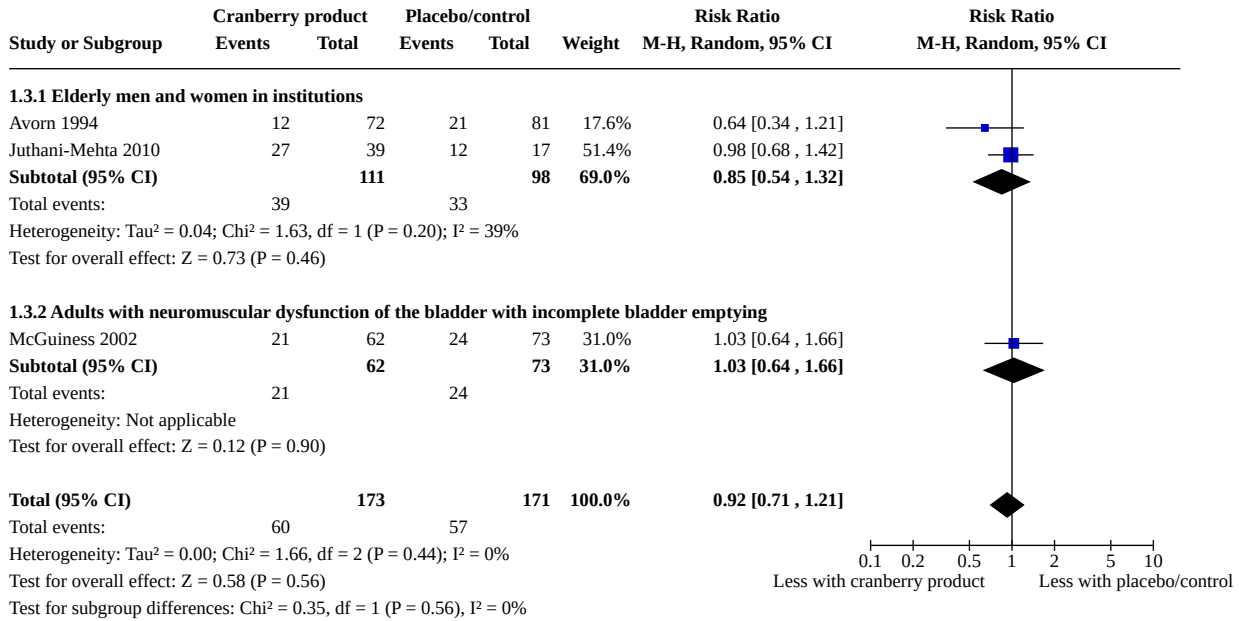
| Study or Subgroup | Cranberry product Events | Cranberry product Total | Placebo/control Events | Placebo/control Total | Weight | Risk Ratio M-H, Random, 95% CI | Risk Ratio M-H, Random, 95% CI |
|---|---|---|---|---|---|---|---|
| **1.3.1 Elderly men and women in institutions** | | | | | | | |
| Avorn 1994 | 12 | 72 | 21 | 81 | 17.6% | 0.64 [0.34 , 1.21] | |
| Juthani-Mehta 2010 | 27 | 39 | 12 | 17 | 51.4% | 0.98 [0.68 , 1.42] | |
| **Subtotal (95% CI)** | | **111** | | **98** | **69.0%** | **0.85 [0.54 , 1.32]** | |
| Total events: | 39 | | 33 | | | | |
| Heterogeneity: Tau² = 0.04; Chi² = 1.63, df = 1 (P = 0.20); I² = 39% | | | | | | | |
| Test for overall effect: Z = 0.73 (P = 0.46) | | | | | | | |
| **1.3.2 Adults with neuromuscular dysfunction of the bladder with incomplete bladder emptying** | | | | | | | |
| McGuiness 2002 | 21 | 62 | 24 | 73 | 31.0% | 1.03 [0.64 , 1.66] | |
| **Subtotal (95% CI)** | | **62** | | **73** | **31.0%** | **1.03 [0.64 , 1.66]** | |
| Total events: | 21 | | 24 | | | | |
| Heterogeneity: Not applicable | | | | | | | |
| Test for overall effect: Z = 0.12 (P = 0.90) | | | | | | | |
| **Total (95% CI)** | | **173** | | **171** | **100.0%** | **0.92 [0.71 , 1.21]** | |
| Total events: | 60 | | 57 | | | | |
| Heterogeneity: Tau² = 0.00; Chi² = 1.66, df = 2 (P = 0.44); I² = 0% | | | | | | | |
| Test for overall effect: Z = 0.58 (P = 0.56) | | | | | | | |
| Test for subgroup differences: Chi² = 0.35, df = 1 (P = 0.56), I² = 0% | | | | | | | |

0.1 0.2 0.5 1 2 5 10
Less with cranberry product Less with placebo/control